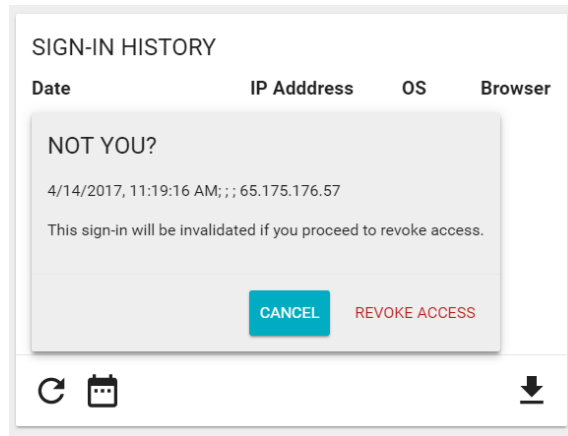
SIGN-IN HISTORY

| Date | IP Adddress | OS | Browser |
|---|---|---|---|

NOT YOU?

4/14/2017, 11:19:16 AM; ; ; 65.175.176.57

This sign-in will be invalidated if you proceed to revoke access.

CANCEL REVOKE ACCESS